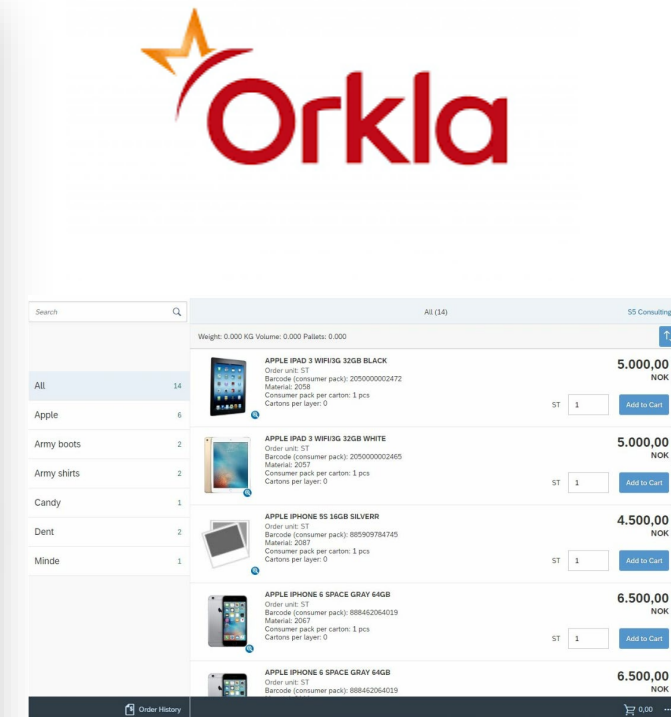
Orkla

Search

All (14)

55 Consulting

Weight: 0.000 KG Volume: 0.000 Pallets: 0.000

All 14
Apple 6
Army boots 2
Army shirts 2
Candy 1
Dent 2
Minde 1

APPLE IPAD 3 WIFI/3G 32GB BLACK
Order unit: ST
Barcode (consumer pack): 2050000002472
Material: 2058
Consumer pack per carton: 1 pcs
Cartons per layer: 0
5.000,00 NOK
ST 1 Add to Cart

APPLE IPAD 3 WIFI/3G 32GB WHITE
Order unit: ST
Barcode (consumer pack): 2050000002465
Material: 2057
Consumer pack per carton: 1 pcs
Cartons per layer: 0
5.000,00 NOK
ST 1 Add to Cart

APPLE IPHONE 5S 16GB SILVERR
Order unit: ST
Barcode (consumer pack): 885909784745
Material: 2087
Consumer pack per carton: 1 pcs
Cartons per layer: 0
4.500,00 NOK
ST 1 Add to Cart

APPLE IPHONE 6 SPACE GRAY 64GB
Order unit: ST
Barcode (consumer pack): 888462064019
Material: 2067
Consumer pack per carton: 1 pcs
Cartons per layer: 0
6.500,00 NOK
ST 1 Add to Cart

APPLE IPHONE 6 SPACE GRAY 64GB
Order unit: ST
Barcode (consumer pack): 888462064019
6.500,00 NOK

Order History

0,00